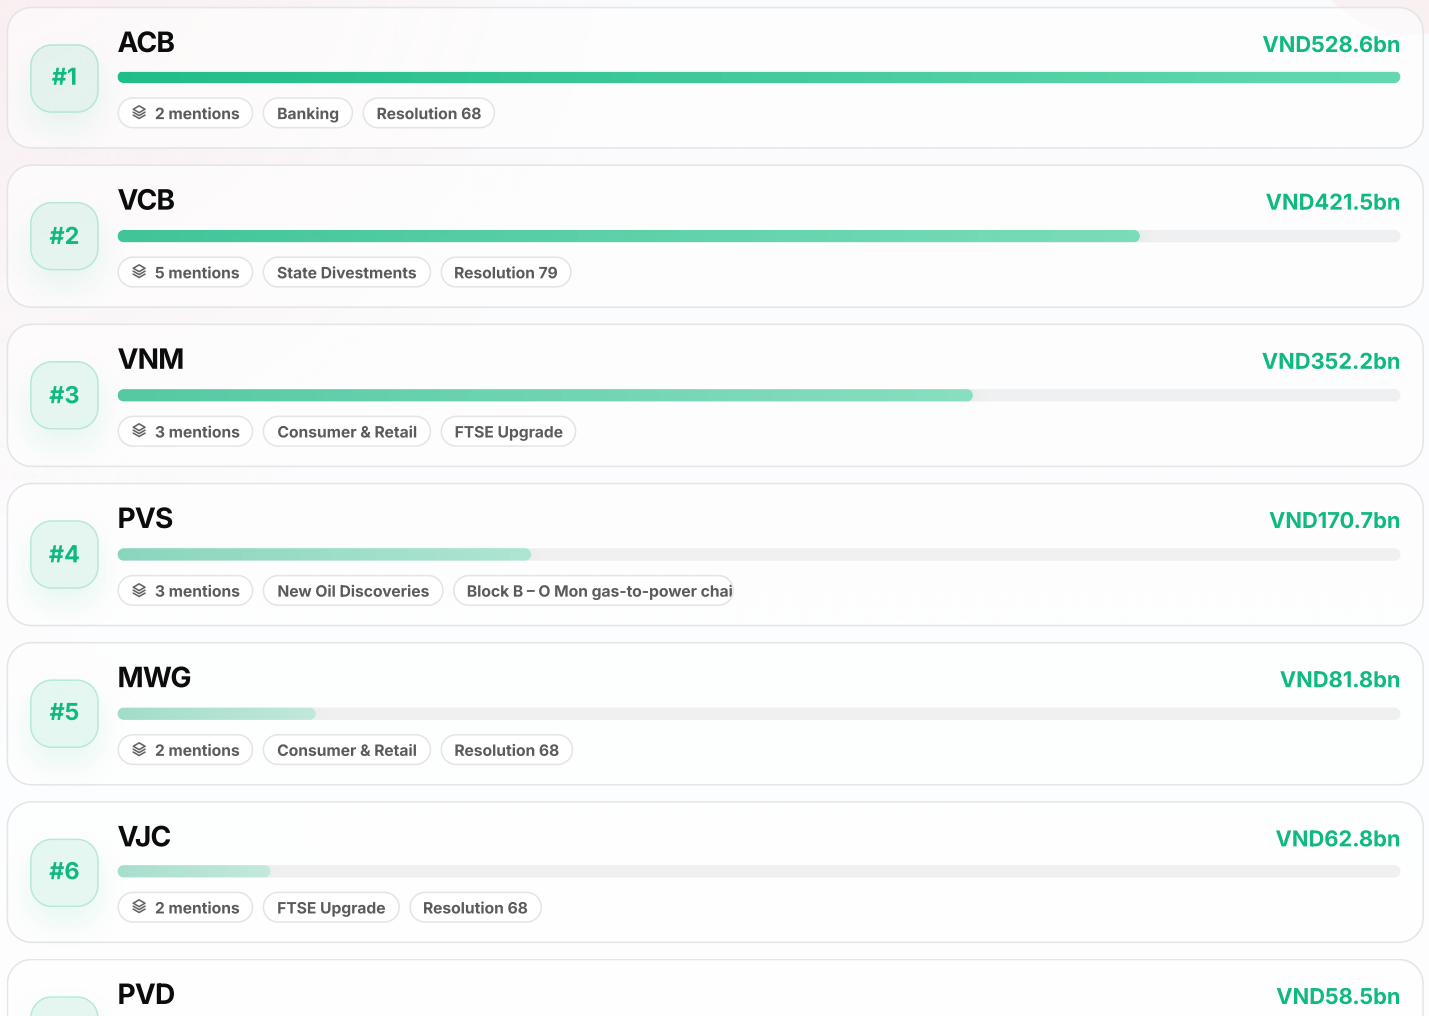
#1
ACB
VND528.6bn
2 mentions
Banking
Resolution 68

#2
VCB
VND421.5bn
5 mentions
State Divestments
Resolution 79

#3
VNM
VND352.2bn
3 mentions
Consumer & Retail
FTSE Upgrade

#4
PVS
VND170.7bn
3 mentions
New Oil Discoveries
Block B – O Mon gas-to-power chai

#5
MWG
VND81.8bn
2 mentions
Consumer & Retail
Resolution 68

#6
VJC
VND62.8bn
2 mentions
FTSE Upgrade
Resolution 68

PVD
VND58.5bn